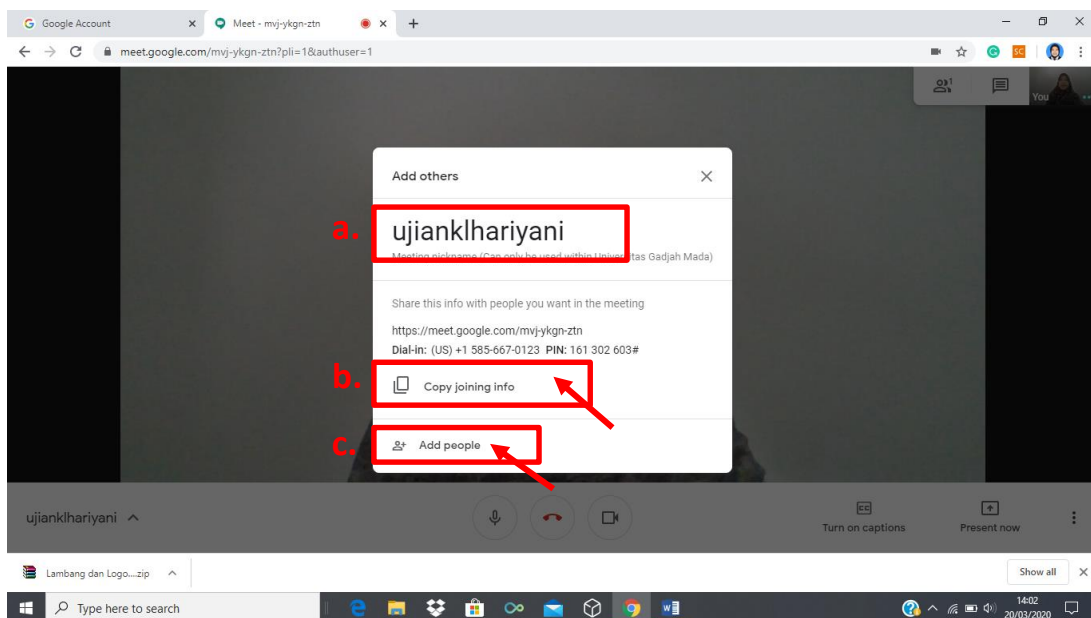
Google Account ×
Meet - mvj-ykgn-ztn ×
+
meet.google.com/mvj-ykgn-ztn?pli=1&authuser=1
SC
1
You

Add others ×

a. ujianklhariyani
Meeting nickname (Can only be used within Universitas Gadjah Mada)

Share this info with people you want in the meeting
https://meet.google.com/mvj-ykgn-ztn
Dial-in: (US) +1 585-667-0123 PIN: 161 302 603#

b. Copy joining info

c. Add people

ujianklhariyani ^
CC
Turn on captions
Present now

Lambang dan Logo....zip ^
Show all ×

Type here to search
14:02
20/03/2020